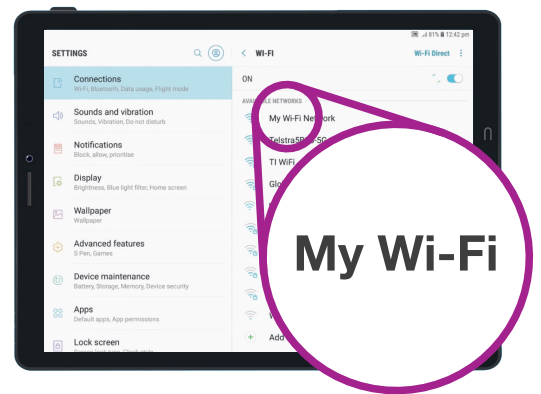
81% 12:42 pm

SETTINGS

Connections
Wi-Fi, Bluetooth, Data usage, Flight mode

Sounds and vibration
Sounds, Vibration, Do not disturb

Notifications
Block, allow, prioritise

Display
Brightness, Blue light filter, Home screen

Wallpaper
Wallpaper

Advanced features
S Pen, Games

Device maintenance
Battery, Storage, Memory, Device security

Apps
Default apps, App permissions

Lock screen

< WI-FI

Wi-Fi Direct

ON

AVAILABLE NETWORKS

My Wi-Fi Network

Telstra5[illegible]5G

TI WiFi

Glo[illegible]

Add

My Wi-Fi